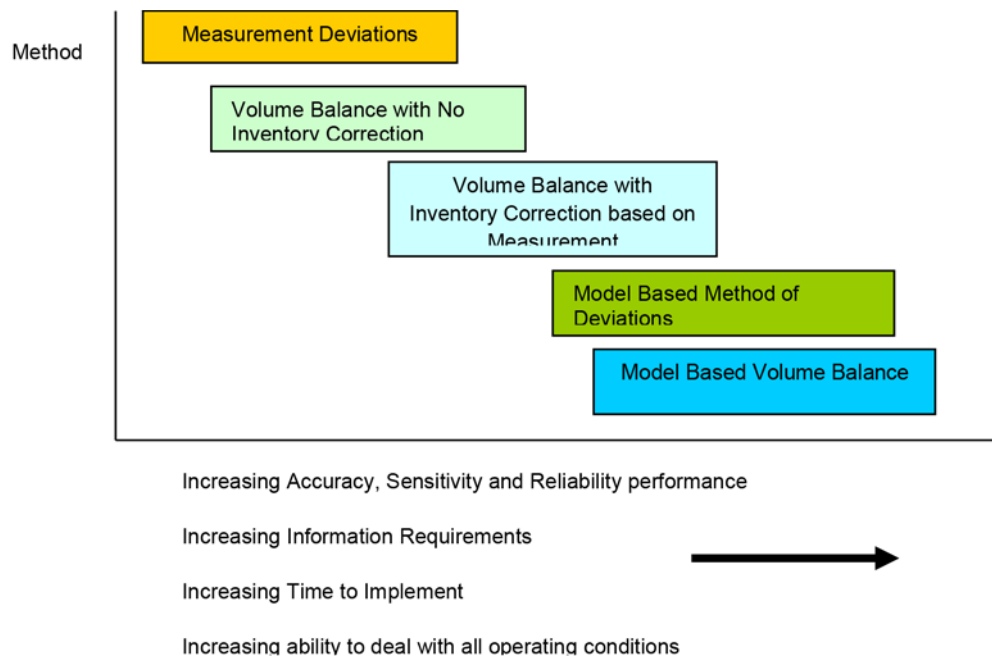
Method

Measurement Deviations

Volume Balance with No Inventory Correction

Volume Balance with Inventory Correction based on Measurement

Model Based Method of Deviations

Model Based Volume Balance

Increasing Accuracy, Sensitivity and Reliability performance

Increasing Information Requirements

Increasing Time to Implement

Increasing ability to deal with all operating conditions